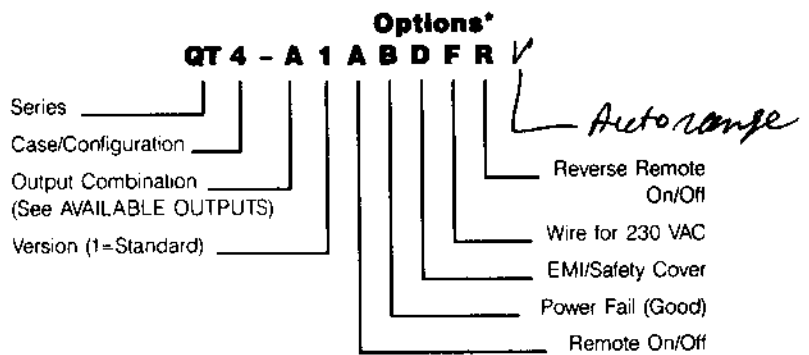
Options*

QT 4 - A 1 A B D F R V

Autorange

Series

Case/Configuration

Output Combination (See AVAILABLE OUTPUTS)

Version (1=Standard)

Reverse Remote On/Off

Wire for 230 VAC

EMI/Safety Cover

Power Fail (Good)

Remote On/Off